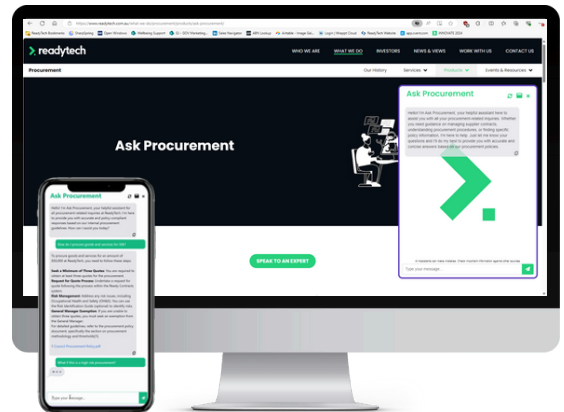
readytech

WHO WE ARE WHAT WE DO INVESTORS NEWS & VIEWS WORK WITH US CONTACT US

Procurement

Our History Services Products Events & Resources

Ask Procurement

SPEAK TO AN EXPERT

Ask Procurement

Hello! I'm Ask Procurement, your helpful assistant here to assist you with all your procurement-related inquiries. Whether you need guidance on managing supplier contracts, understanding procurement procedures, or finding specific policy information, I'm here to help. Just let me know your questions and I'll do my best to provide you with accurate and concise answers based on our procurement policies.

Type your message...

Ask Procurement

How do I procure goods and services for $5k?

Seek a Minimum of Three Quotes:

Request for Quote Process:

Risk Management:

General Manager Exemption:

Type your message...